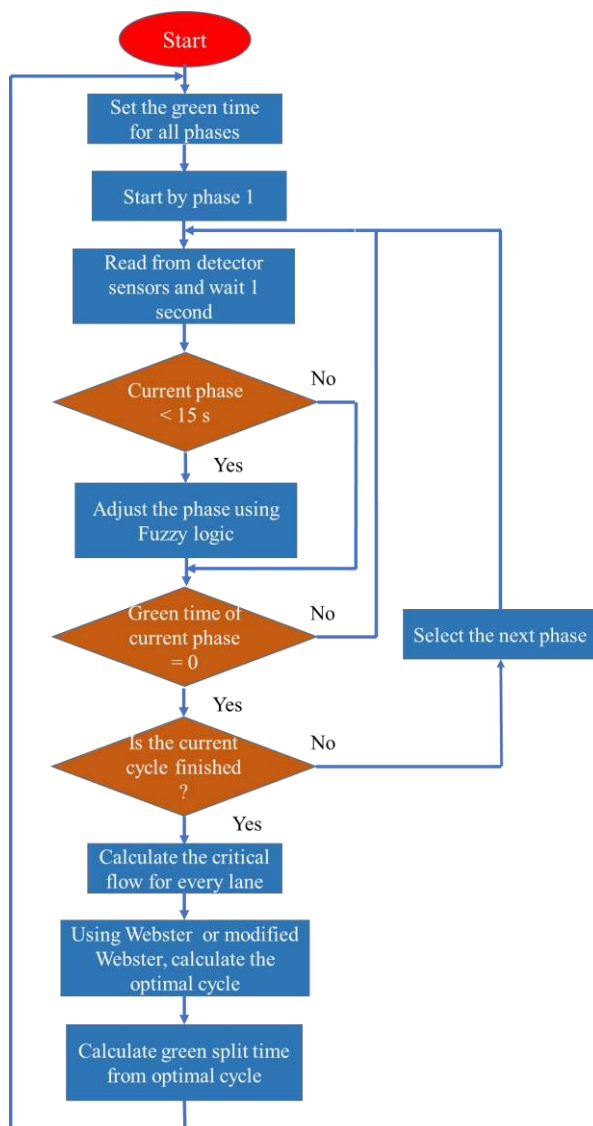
Start

Set the green time for all phases

Start by phase 1

Read from detector sensors and wait 1 second

Current phase < 15 s

No

Yes

Adjust the phase using Fuzzy logic

Green time of current phase = 0

No

Select the next phase

Yes

Is the current cycle finished ?

No

Yes

Calculate the critical flow for every lane

Using Webster or modified Webster, calculate the optimal cycle

Calculate green split time from optimal cycle